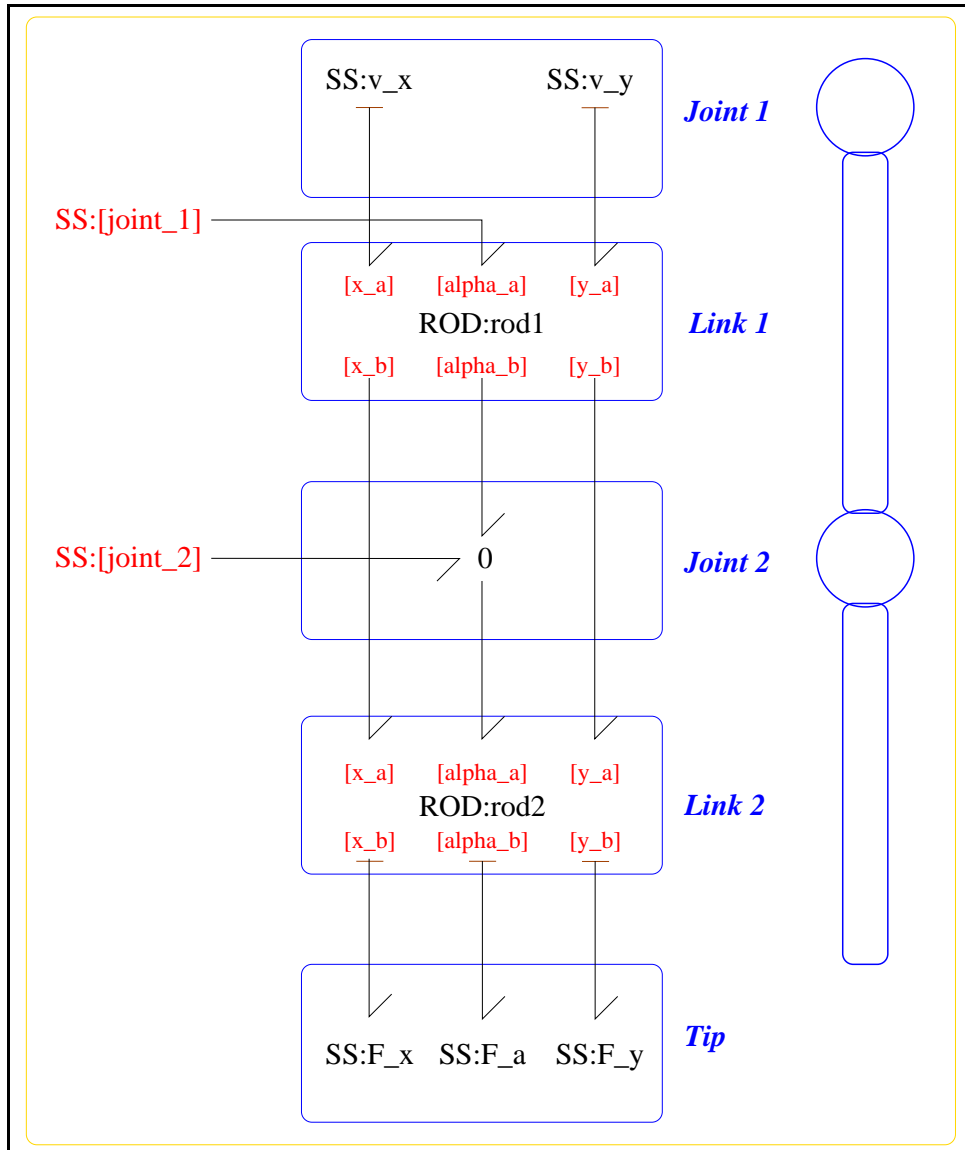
SS:v_x SS:v_y

Joint 1

SS:[joint_1]

[x_a] [alpha_a] [y_a]

ROD:rod1

[x_b] [alpha_b] [y_b]

Link 1

SS:[joint_2]

0

Joint 2

[x_a] [alpha_a] [y_a]

ROD:rod2

[x_b] [alpha_b] [y_b]

Link 2

SS:F_x SS:F_a SS:F_y

Tip